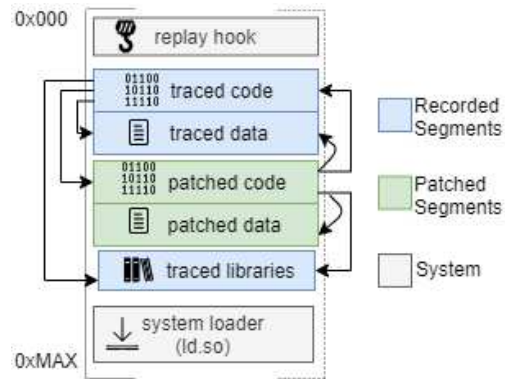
0x000

replay hook

01100
10110
11110
traced code

traced data

01100
10110
11110
patched code

patched data

traced libraries

system loader (ld.so)

0xMAX

Recorded Segments

Patched Segments

System